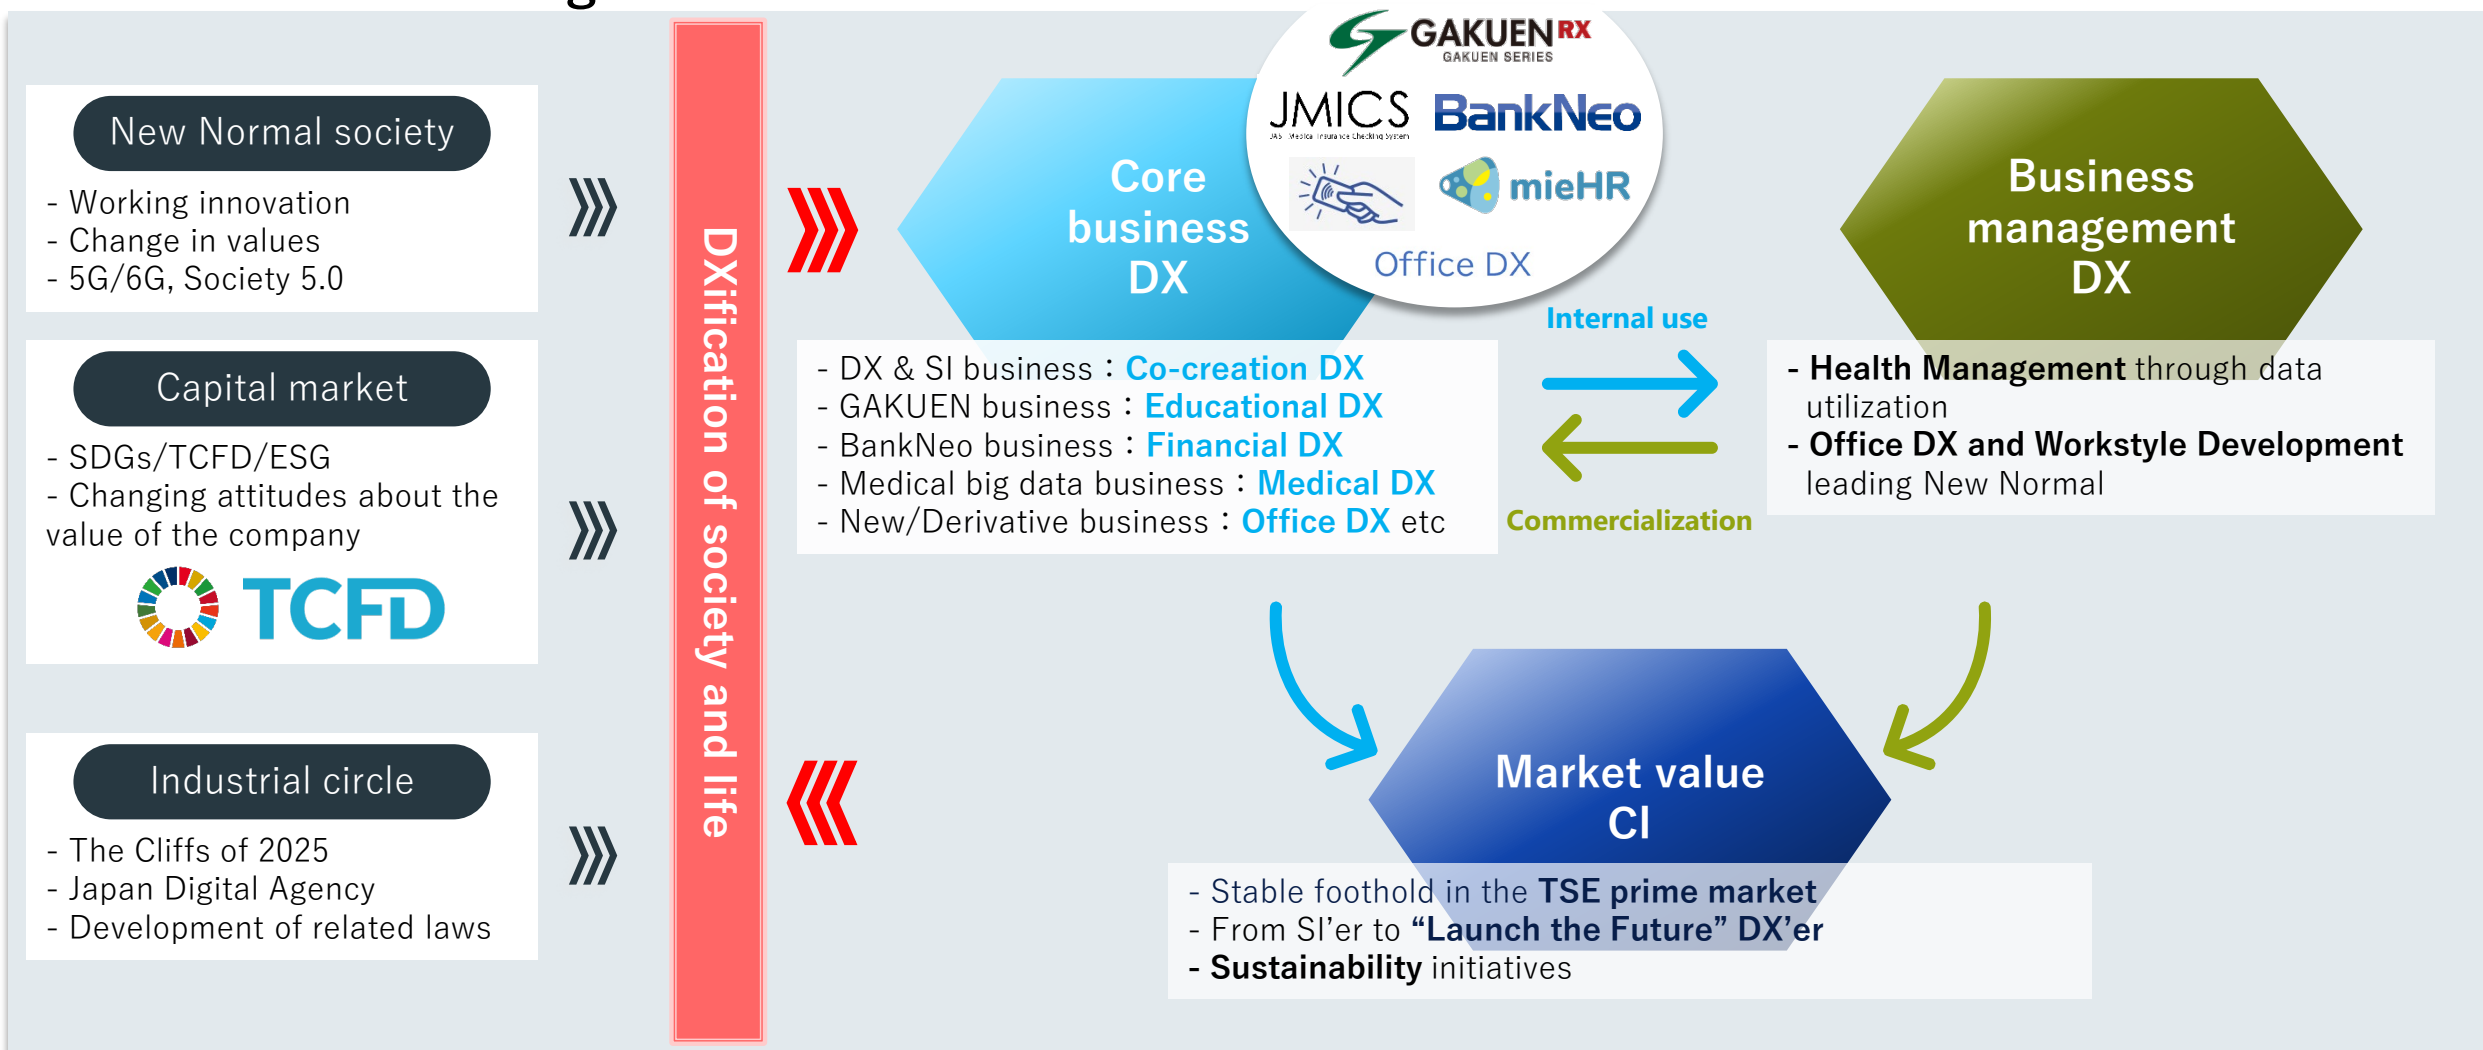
New Normal society

- Working innovation
- Change in values
- 5G/6G, Society 5.0

Capital market

- SDGs/TCFD/ESG
- Changing attitudes about the value of the company

TCFD

Industrial circle

- The Cliffs of 2025
- Japan Digital Agency
- Development of related laws

DXification of society and life

GAKUEN RX GAKUEN SERIES

JMICS

BankNeo

mieHR

Office DX

Core business DX

- DX & SI business：Co-creation DX
- GAKUEN business：Educational DX
- BankNeo business：Financial DX
- Medical big data business：Medical DX
- New/Derivative business：Office DX etc

Internal use

Commercialization

Business management DX

- Health Management through data utilization
- Office DX and Workstyle Development leading New Normal

Market value CI

- Stable foothold in the TSE prime market
- From SI'er to "Launch the Future" DX'er
- Sustainability initiatives